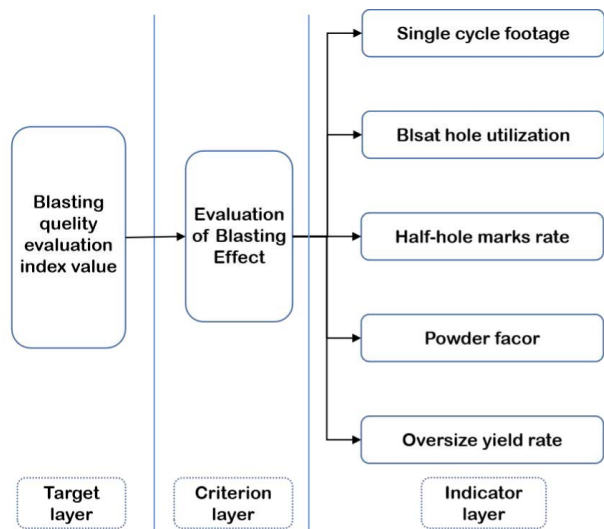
Blasting quelity evaluation index value

Evaluation of Blasting Effect

Single cycle footage

Blsat hole utilization

Half-hole marks rate

Powder facor

Oversize yield rate

Target layer

Criterion layer

Indicator layer